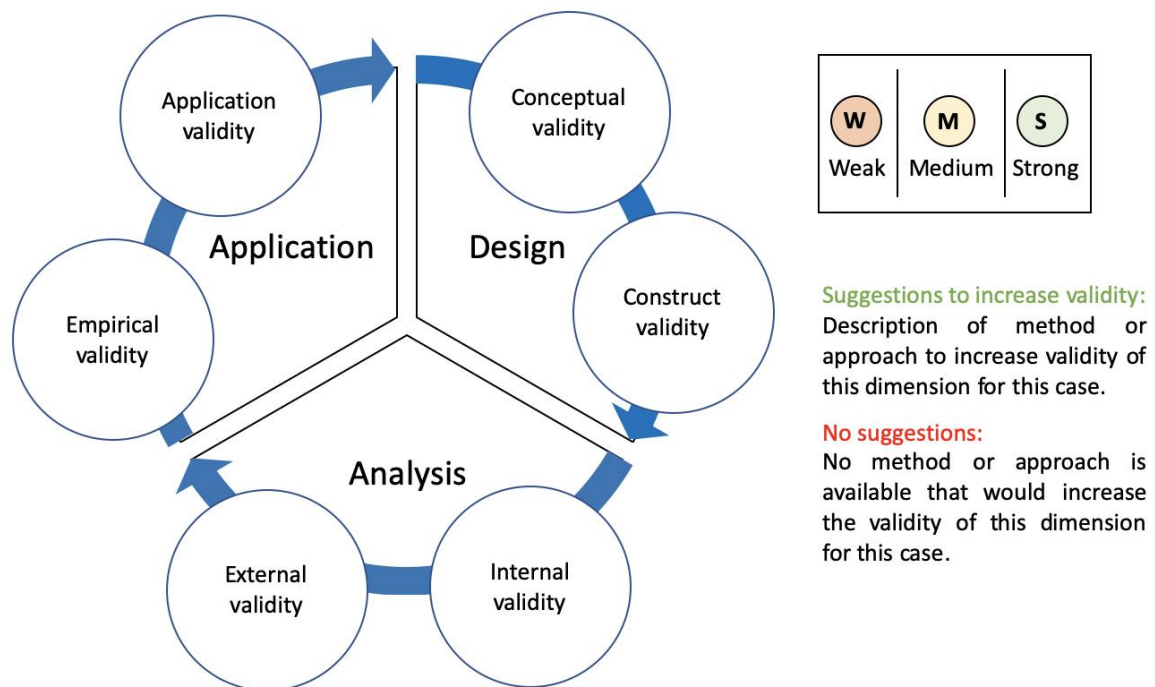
Application validity

Conceptual validity

Application

Design

Empirical validity

Construct validity

Analysis

External validity

Internal validity

| W | M | S |
|---|---|---|
| Weak | Medium | Strong |

Suggestions to increase validity:
Description of method or approach to increase validity of this dimension for this case.

No suggestions:
No method or approach is available that would increase the validity of this dimension for this case.